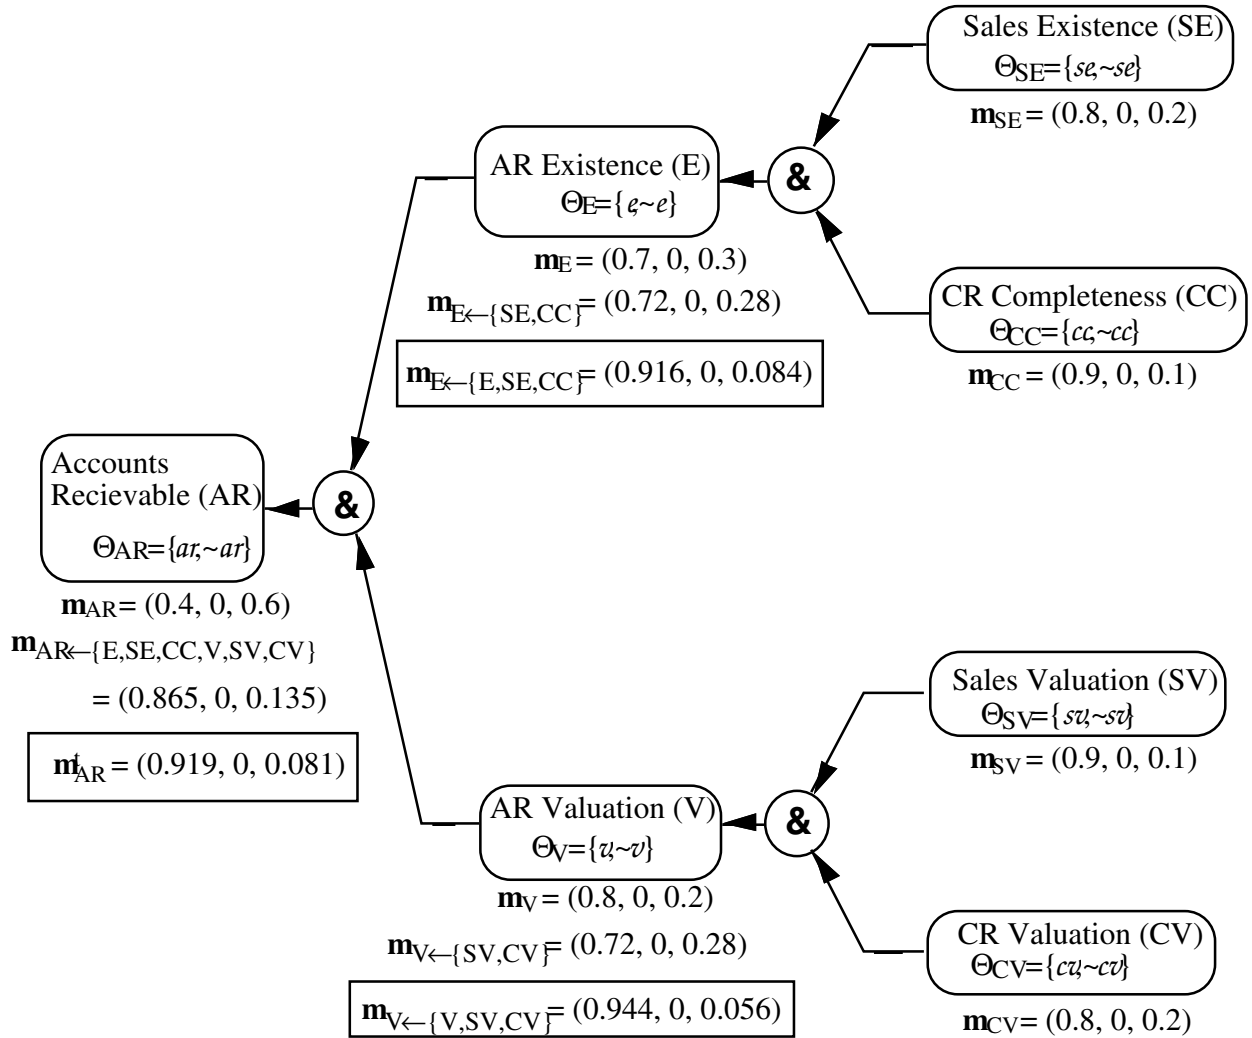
Sales Existence (SE)
$\Theta_{SE}=\{se,\sim se\}$
$\mathbf{m}_{SE}$ = (0.8, 0, 0.2)

AR Existence (E)
$\Theta_{E}=\{e,\sim e\}$
$\mathbf{m}_{E}$ = (0.7, 0, 0.3)
$\mathbf{m}_{E\leftarrow\{SE,CC\}}$ = (0.72, 0, 0.28)
$\mathbf{m}_{E\leftarrow\{E,SE,CC\}}$ = (0.916, 0, 0.084)

&

CR Completeness (CC)
$\Theta_{CC}=\{cc,\sim cc\}$
$\mathbf{m}_{CC}$ = (0.9, 0, 0.1)

Accounts Recievable (AR)
$\Theta_{AR}=\{ar,\sim ar\}$
$\mathbf{m}_{AR}$ = (0.4, 0, 0.6)
$\mathbf{m}_{AR\leftarrow\{E,SE,CC,V,SV,CV\}}$
= (0.865, 0, 0.135)
$\mathbf{m}^{t}_{AR}$ = (0.919, 0, 0.081)

&

Sales Valuation (SV)
$\Theta_{SV}=\{sv,\sim sv\}$
$\mathbf{m}_{SV}$ = (0.9, 0, 0.1)

AR Valuation (V)
$\Theta_{V}=\{v,\sim v\}$
$\mathbf{m}_{V}$ = (0.8, 0, 0.2)
$\mathbf{m}_{V\leftarrow\{SV,CV\}}$ = (0.72, 0, 0.28)
$\mathbf{m}_{V\leftarrow\{V,SV,CV\}}$ = (0.944, 0, 0.056)

&

CR Valuation (CV)
$\Theta_{CV}=\{cv,\sim cv\}$
$\mathbf{m}_{CV}$ = (0.8, 0, 0.2)